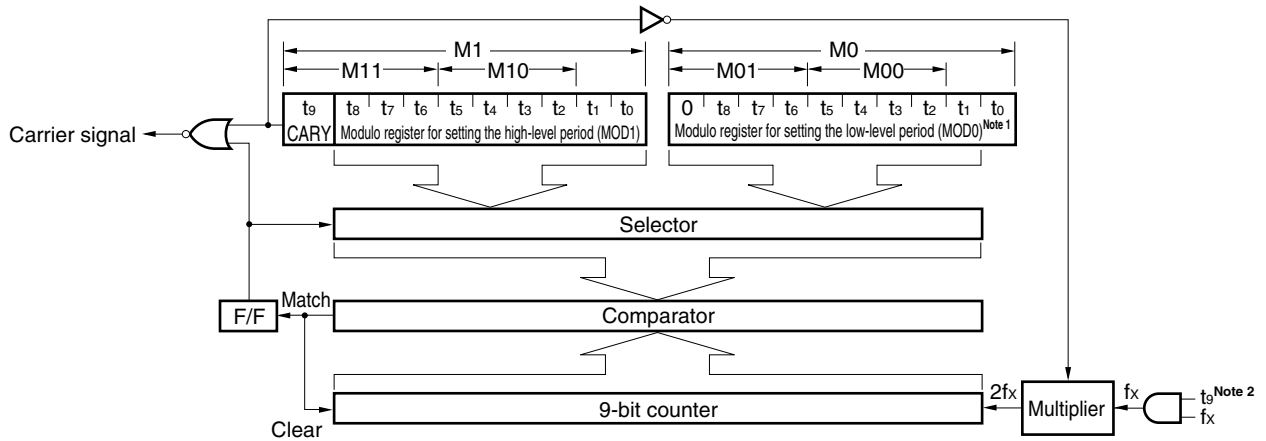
M1

M11

M10

M0

M01

M00

Carrier signal

$t_9$

CARY

$t_8$ $t_7$ $t_6$ $t_5$ $t_4$ $t_3$ $t_2$ $t_1$ $t_0$

Modulo register for setting the high-level period (MOD1)

0 $t_8$ $t_7$ $t_6$ $t_5$ $t_4$ $t_3$ $t_2$ $t_1$ $t_0$

Modulo register for setting the low-level period (MOD0)Note 1

Selector

F/F

Match

Comparator

Clear

9-bit counter

$2f_X$

Multiplier

$f_X$

$t_9$Note 2

$f_X$